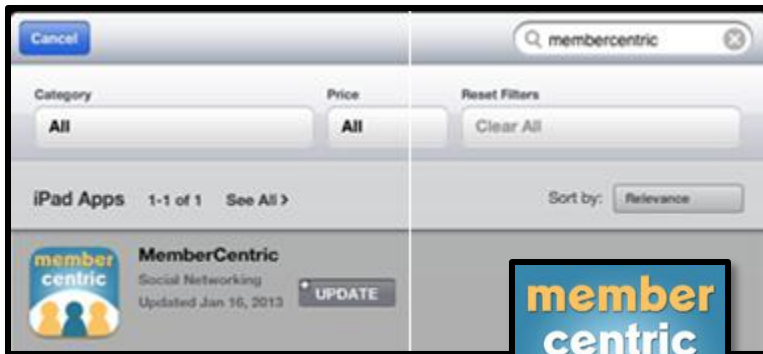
Cancel

membercentric

Category
All

Price
All

Reset Filters
Clear All

iPad Apps 1-1 of 1 See All >

Sort by: Relevance

member centric

MemberCentric
Social Networking
Updated Jan 16, 2013

UPDATE

member centric